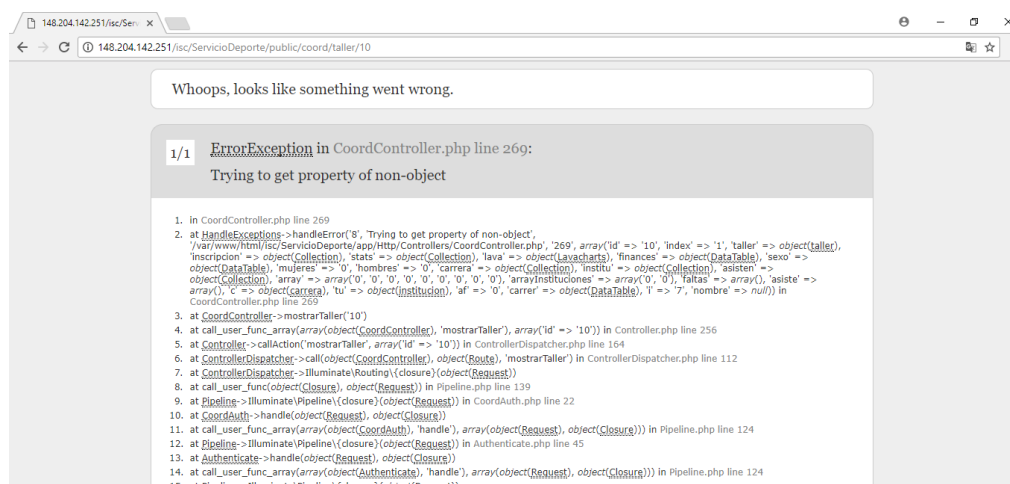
148.204.142.251/isc/Serv ×

148.204.142.251/isc/ServicioDeporte/public/coord/taller/10

Whoops, looks like something went wrong.

1/1 ErrorException in CoordController.php line 269:
Trying to get property of non-object

1. in CoordController.php line 269
2. at HandleExceptions->handleError('8', 'Trying to get property of non-object', '/var/www/html/isc/ServicioDeporte/app/Http/Controllers/CoordController.php', '269', array('id' => '10', 'index' => '1', 'taller' => object(taller), 'inscripcion' => object(Collection), 'stats' => object(Collection), 'lava' => object(Lavacharts), 'finances' => object(DataTable), 'sexo' => object(DataTable), 'mujeres' => '0', 'hombres' => '0', 'carrera' => object(Collection), 'institu' => object(Collection), 'asisten' => object(Collection), 'array' => array('0', '0', '0', '0', '0', '0', '0', '0'), 'arrayInstituciones' => array('0', '0'), 'faltas' => array(), 'asiste' => array(), 'c' => object(carrera), 'tu' => object(institucion), 'af' => '0', 'carrer' => object(DataTable), 'i' => '7', 'nombre' => null)) in CoordController.php line 269
3. at CoordController->mostrarTaller('10')
4. at call_user_func_array(array(object(CoordController), 'mostrarTaller'), array('id' => '10')) in Controller.php line 256
5. at Controller->callAction('mostrarTaller', array('id' => '10')) in ControllerDispatcher.php line 164
6. at ControllerDispatcher->call(object(CoordController), object(Route), 'mostrarTaller') in ControllerDispatcher.php line 112
7. at ControllerDispatcher->Illuminate\Routing\{closure}(object(Request))
8. at call_user_func(object(Closure), object(Request)) in Pipeline.php line 139
9. at Pipeline->Illuminate\Pipeline\{closure}(object(Request)) in CoordAuth.php line 22
10. at CoordAuth->handle(object(Request), object(Closure))
11. at call_user_func_array(array(object(CoordAuth), 'handle'), array(object(Request), object(Closure))) in Pipeline.php line 124
12. at Pipeline->Illuminate\Pipeline\{closure}(object(Request)) in Authenticate.php line 45
13. at Authenticate->handle(object(Request), object(Closure))
14. at call_user_func_array(array(object(Authenticate), 'handle'), array(object(Request), object(Closure))) in Pipeline.php line 124